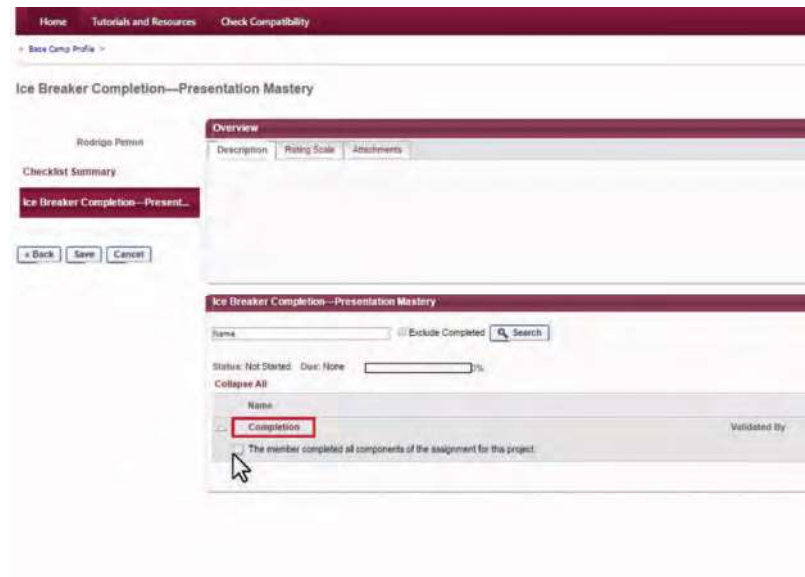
Home Tutorials and Resources Check Compatibility

< Base Camp Profile >

Ice Breaker Completion—Presentation Mastery

Rodrigo Petron

Checklist Summary

Ice Breaker Completion—Present...

« Back Save Cancel

Overview

Description Rating Scale Attachments

Ice Breaker Completion—Presentation Mastery

Name

Exclude Completed Search

Status: Not Started Due: None 0%

Collapse All

Name

Completion

Validated By

The member completed all components of the assignment for this project.